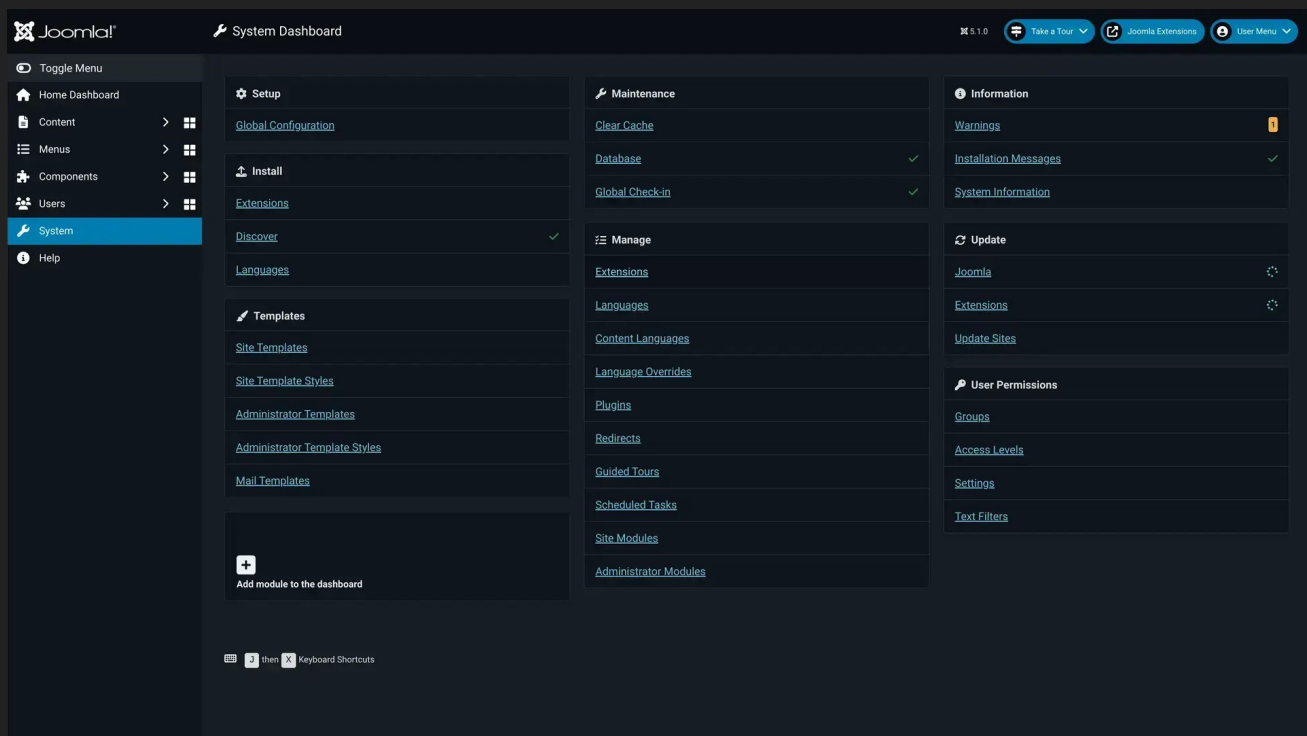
Joomla!

System Dashboard

5.1.0 Take a Tour Joomla Extensions User Menu

Toggle Menu
Home Dashboard
Content
Menus
Components
Users
System
Help

Setup
Global Configuration

Install
Extensions
Discover
Languages

Templates
Site Templates
Site Template Styles
Administrator Templates
Administrator Template Styles
Mail Templates

Add module to the dashboard

Maintenance
Clear Cache
Database
Global Check-in

Manage
Extensions
Languages
Content Languages
Language Overrides
Plugins
Redirects
Guided Tours
Scheduled Tasks
Site Modules
Administrator Modules

Information
Warnings 1
Installation Messages
System Information

Update
Joomla
Extensions
Update Sites

User Permissions
Groups
Access Levels
Settings
Text Filters

J then X Keyboard Shortcuts